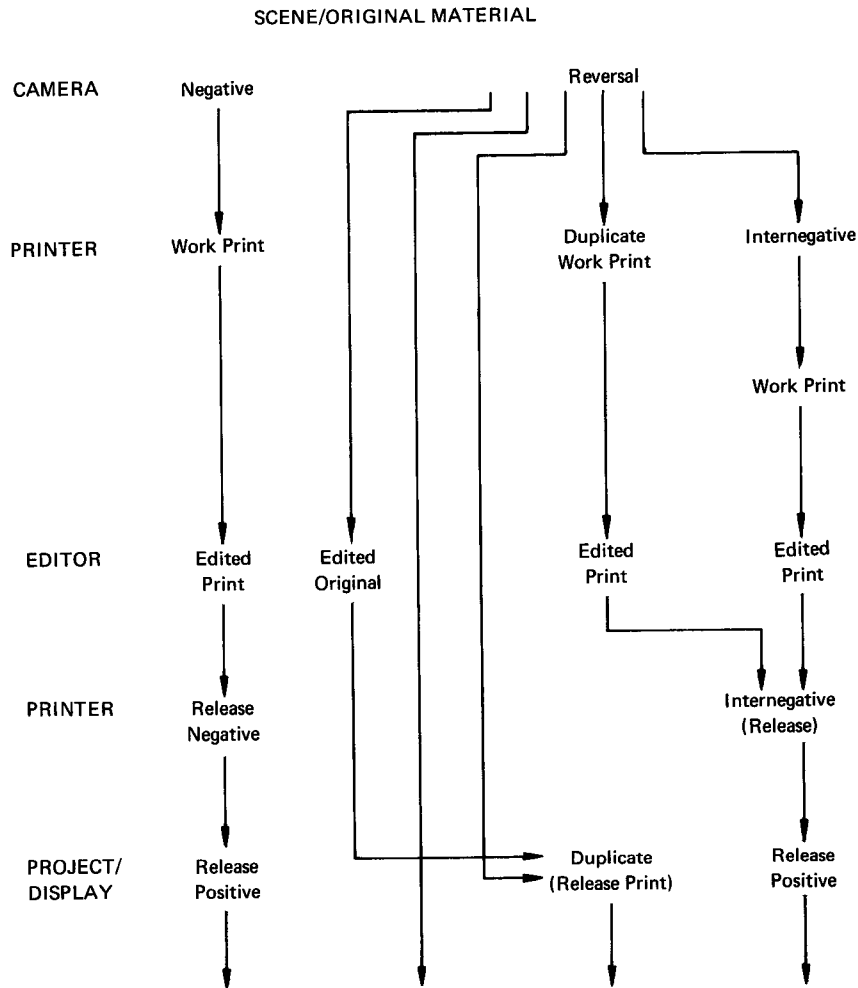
SCENE/ORIGINAL MATERIAL

CAMERA

PRINTER

EDITOR

PRINTER

PROJECT/ DISPLAY

Negative

Work Print

Edited Print

Release Negative

Release Positive

Reversal

Edited Original

Duplicate Work Print

Edited Print

Duplicate (Release Print)

Internegative

Work Print

Edited Print

Internegative (Release)

Release Positive